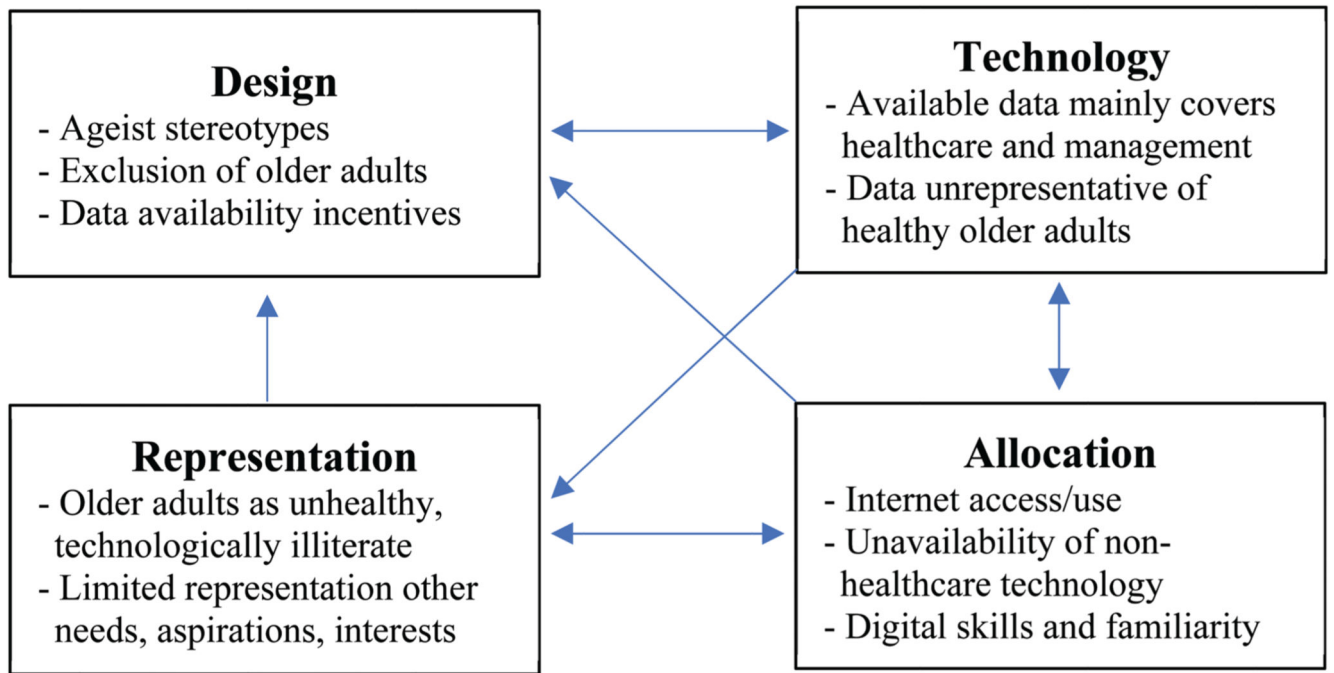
Design
- Ageist stereotypes
- Exclusion of older adults
- Data availability incentives

Technology
- Available data mainly covers healthcare and management
- Data unrepresentative of healthy older adults

Representation
- Older adults as unhealthy, technologically illiterate
- Limited representation other needs, aspirations, interests

Allocation
- Internet access/use
- Unavailability of non-healthcare technology
- Digital skills and familiarity